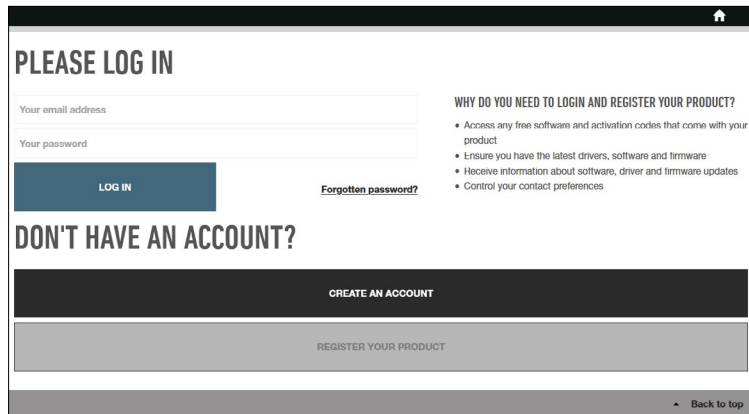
PLEASE LOG IN

Your email address

Your password

LOG IN

Forgotten password?

WHY DO YOU NEED TO LOGIN AND REGISTER YOUR PRODUCT?

- Access any free software and activation codes that come with your product
- Ensure you have the latest drivers, software and firmware
- Receive information about software, driver and firmware updates
- Control your contact preferences

DON'T HAVE AN ACCOUNT?

CREATE AN ACCOUNT

REGISTER YOUR PRODUCT

Back to top